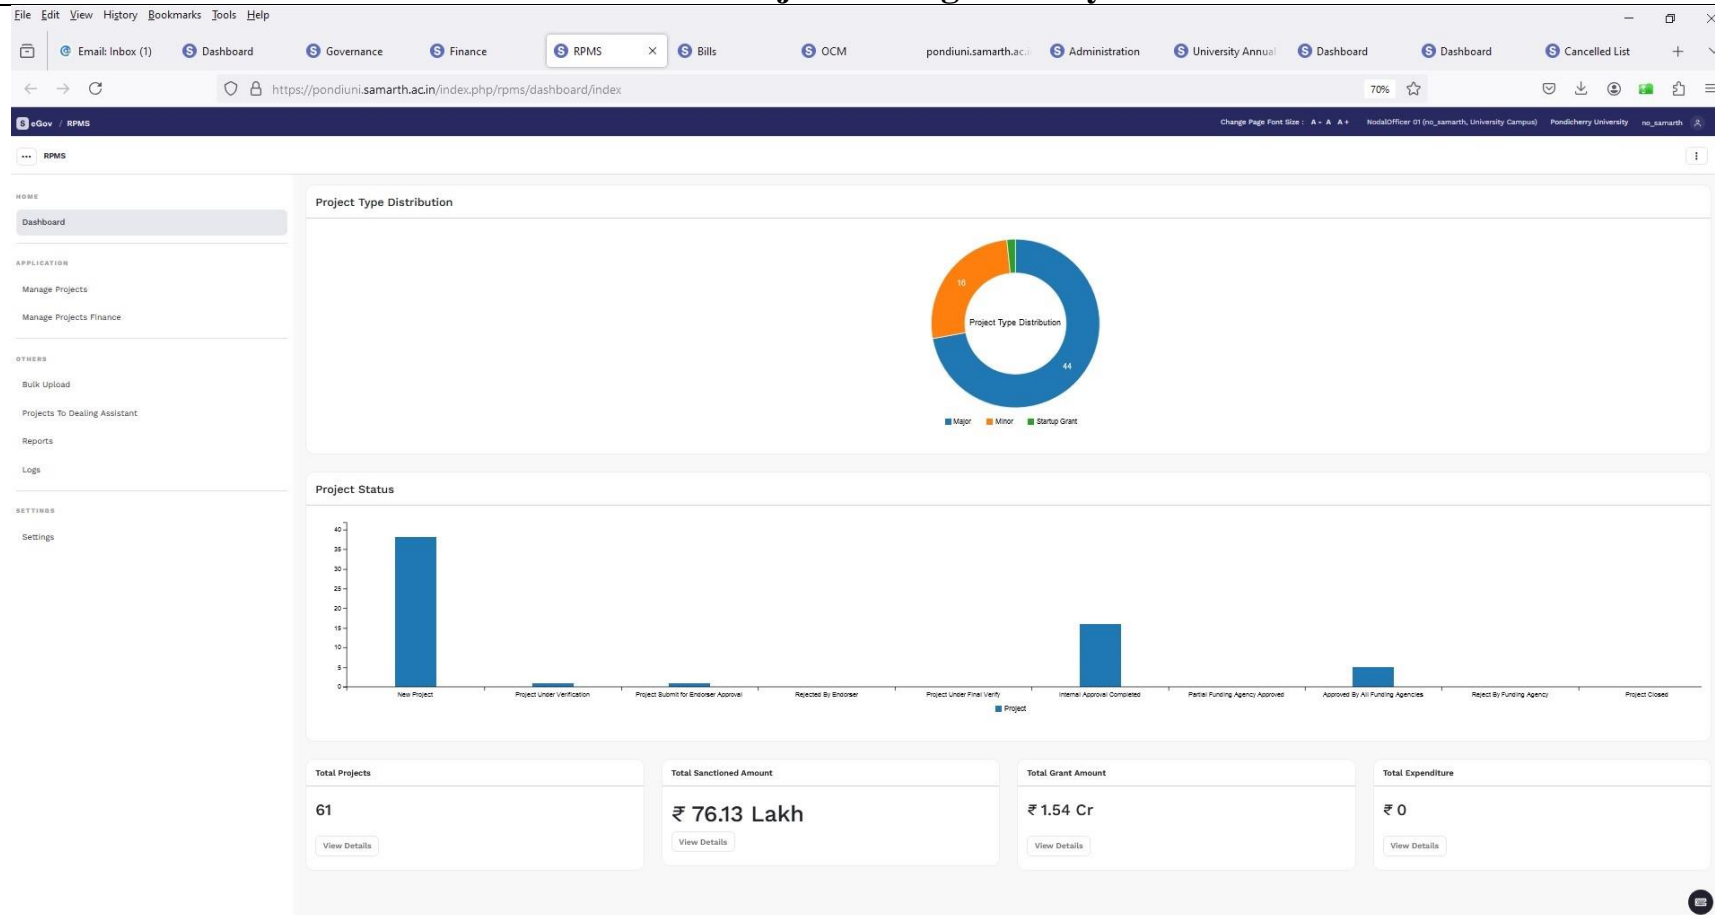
File Edit View History Bookmarks Tools Help

Email: Inbox (1) | Dashboard | Governance | Finance | RPMS | Bills | OCM | pondiuni.samarth.ac.i | Administration | University Annual | Dashboard | Dashboard | Cancelled List

https://pondiuni.samarth.ac.in/index.php/rpms/dashboard/index

70%

eGov / RPMS

Change Page Font Size : A - A A + NodalOfficer 01 (no_samarth, University Campus) Pondicherry University no_samarth

RPMS

HOME

Dashboard

APPLICATION

Manage Projects

Manage Projects Finance

OTHERS

Bulk Upload

Projects To Dealing Assistant

Reports

Logs

SETTINGS

Settings

Project Type Distribution

16

Project Type Distribution

44

Major Minor Startup Grant

Project Status

40
35
30
25
20
15
10
5
0

New Project | Project Under Verification | Project Submit for Endorser Approval | Rejected By Endorser | Project Under Final Verify | Internal Approval Completed | Partial Funding Agency Approved | Approved By All Funding Agencies | Reject By Funding Agency | Project Closed

Project

Total Projects

61

View Details

Total Sanctioned Amount

₹ 76.13 Lakh

View Details

Total Grant Amount

₹ 1.54 Cr

View Details

Total Expenditure

₹ 0

View Details